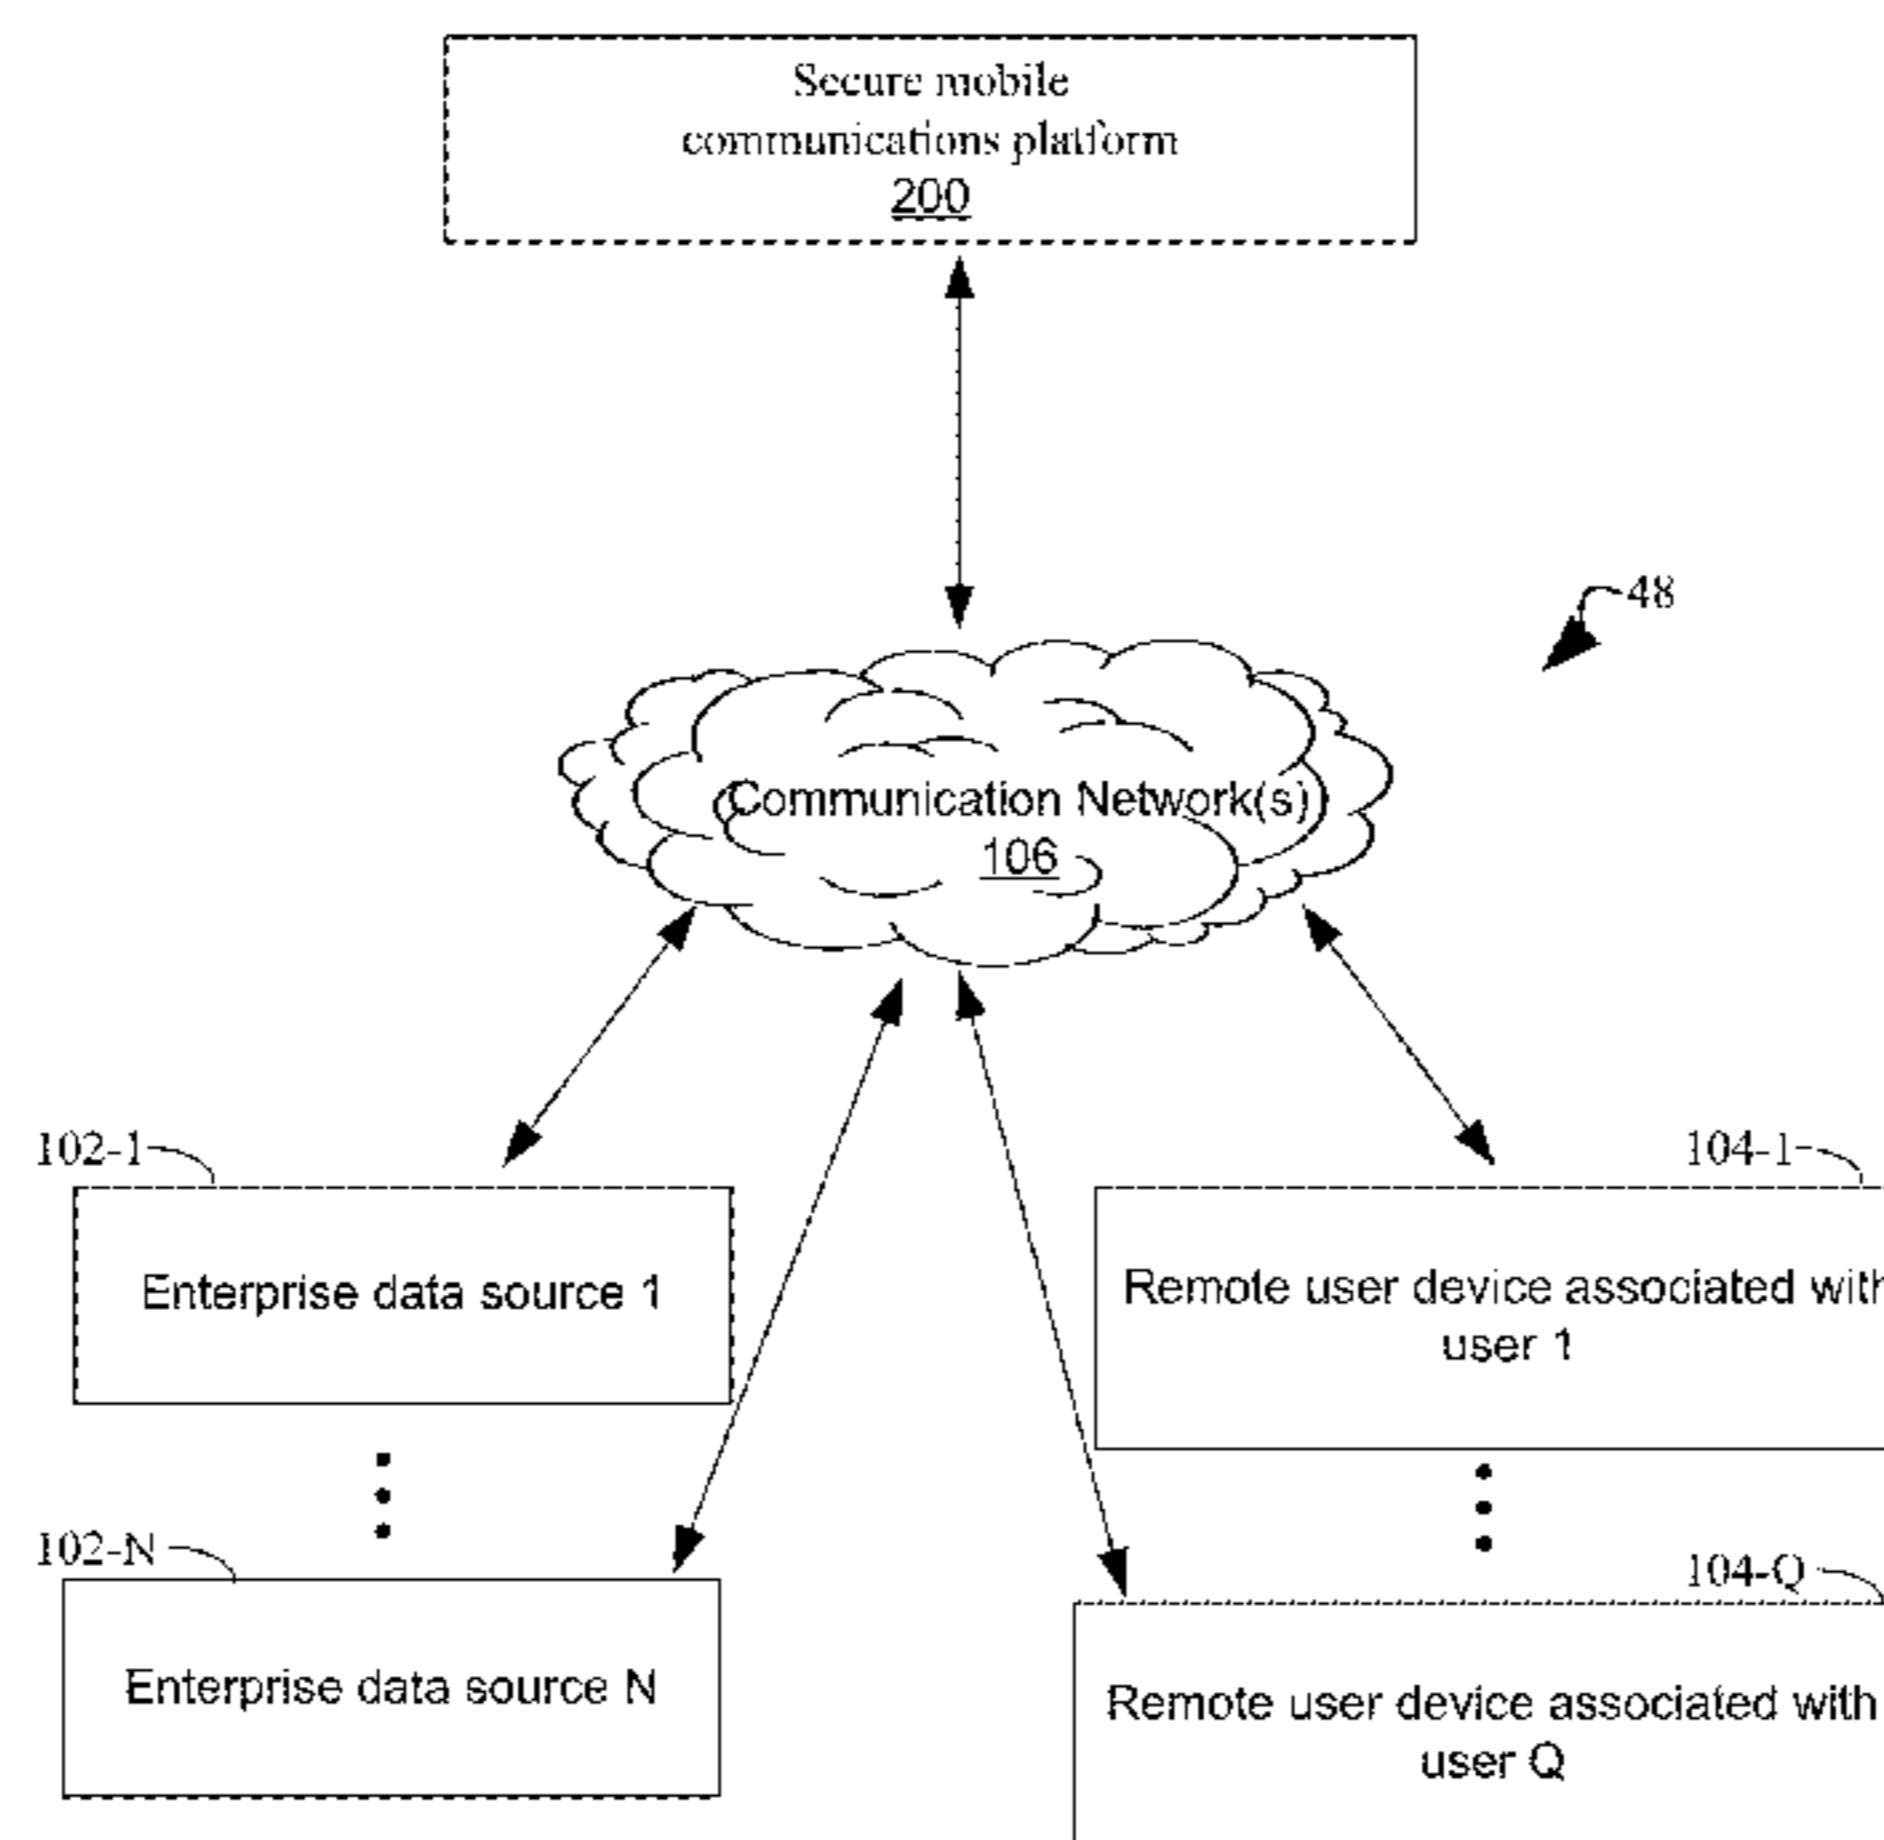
Secure mobile communications platform
200

48

Communication Network(s)
106

102-1

Enterprise data source 1

102-N

Enterprise data source N

104-1

Remote user device associated with user 1

104-Q

Remote user device associated with user Q